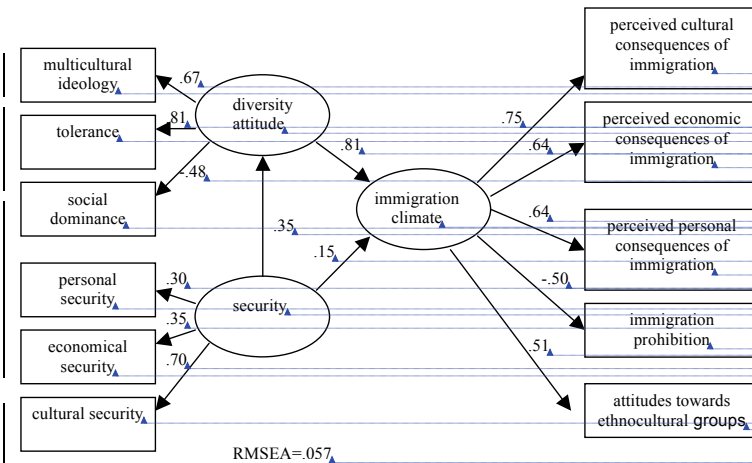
multicultural ideology
tolerance
social dominance
personal security
economical security
cultural security

diversity attitude
security
immigration climate

.67
.81
-.48
.35
.81
.15
.30
.35
.70

.75
.64
.64
-.50
.51

perceived cultural consequences of immigration
perceived economic consequences of immigration
perceived personal consequences of immigration
immigration prohibition
attitudes towards ethnocultural groups

RMSEA=.057